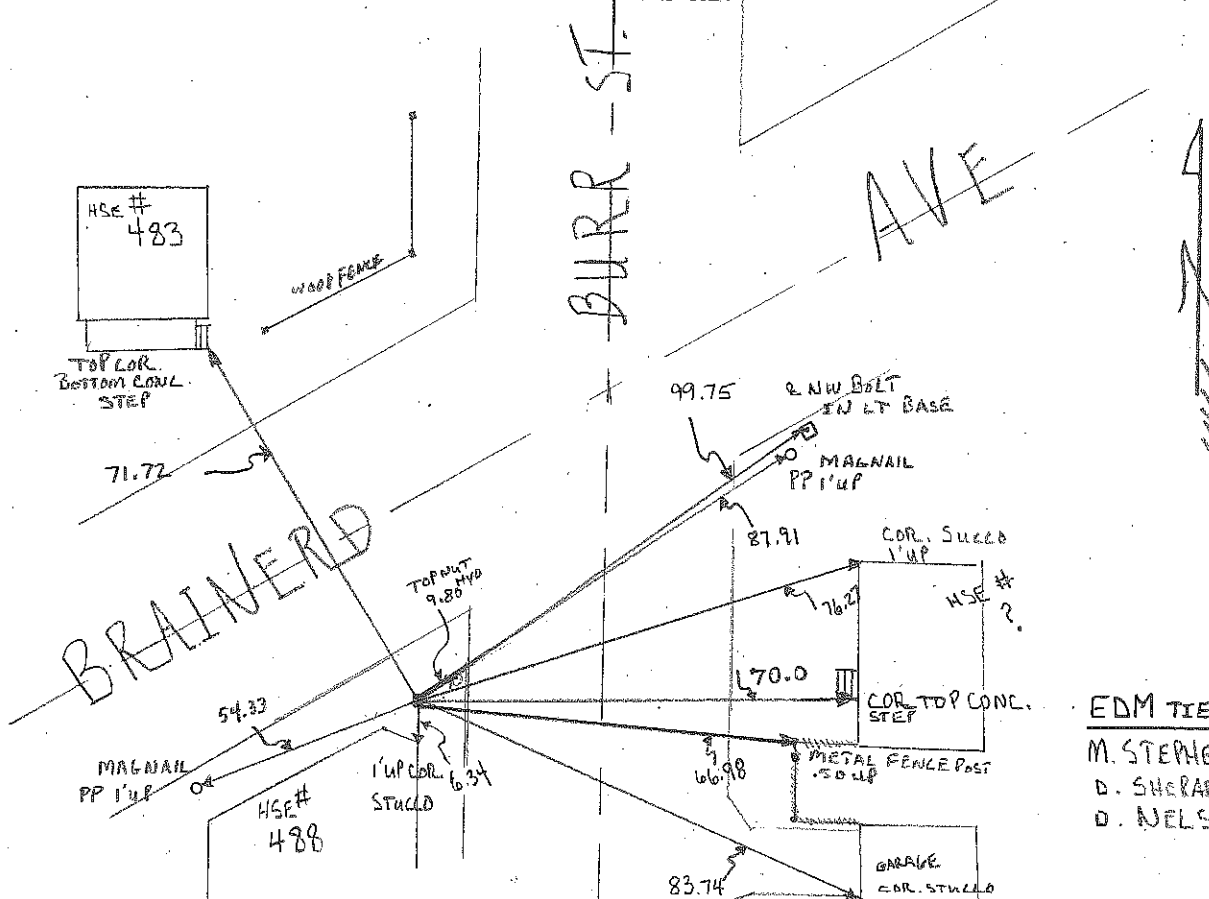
BURR ST.

AVE

HSE # 483

WOOD FENCE

TOP COR. BOTTOM CONC. STEP

71.72

BRAINERD

99.75

℄ NW BOLT IN LT BASE

MAGNAIL PP 1'UP

87.91

COR. STUCCO 1'UP

76.27

HSE # ?

TOP NUT HYD 9.80

70.0

COR. TOP CONC. STEP

54.33

MAGNAIL PP 1'UP

1'UP COR. STUCCO

6.34

66.98

METAL FENCE POST .50 UP

HSE # 488

83.74

GARAGE COR. STUCCO

EDM TIE

M. STEPHE

D. SHERA

D. NELS